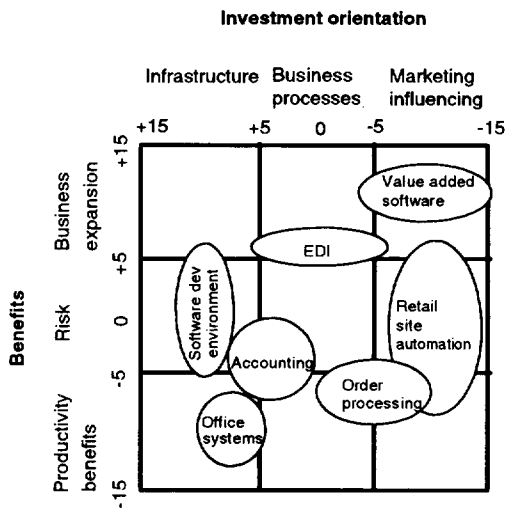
Investment orientation

Infrastructure Business processes Marketing influencing

+15 +5 0 -5 -15

+15 +5 0 -5 -15

Business expansion

Risk

Productivity benefits

Benefits

Value added software

EDI

Software dev environment

Retail site automation

Accounting

Order processing

Office systems